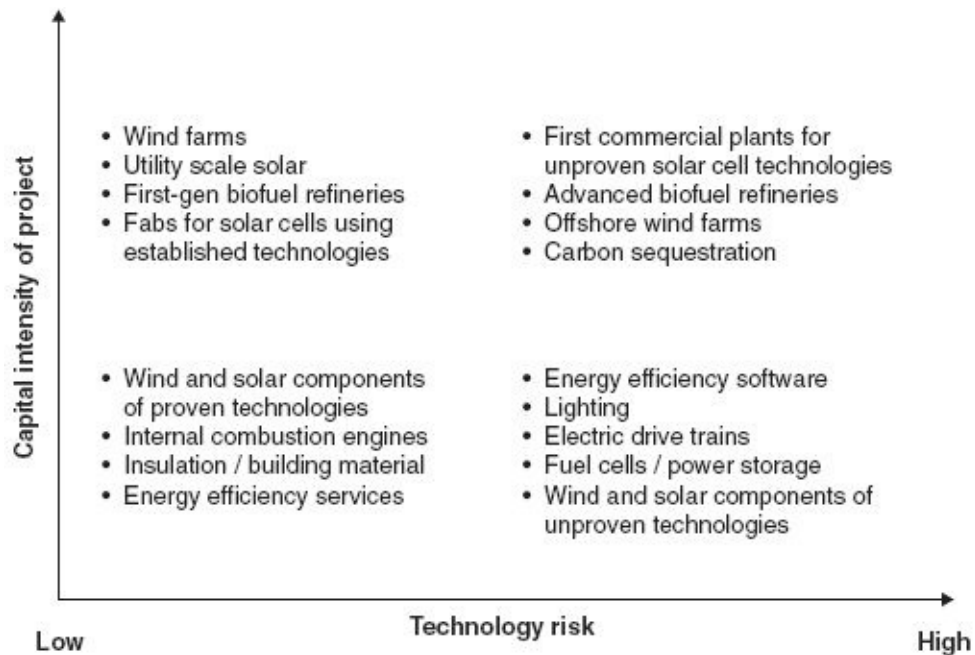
Capital intensity of project

• Wind farms
• Utility scale solar
• First-gen biofuel refineries
• Fabs for solar cells using established technologies

• First commercial plants for unproven solar cell technologies
• Advanced biofuel refineries
• Offshore wind farms
• Carbon sequestration

• Wind and solar components of proven technologies
• Internal combustion engines
• Insulation / building material
• Energy efficiency services

• Energy efficiency software
• Lighting
• Electric drive trains
• Fuel cells / power storage
• Wind and solar components of unproven technologies

Low
Technology risk
High